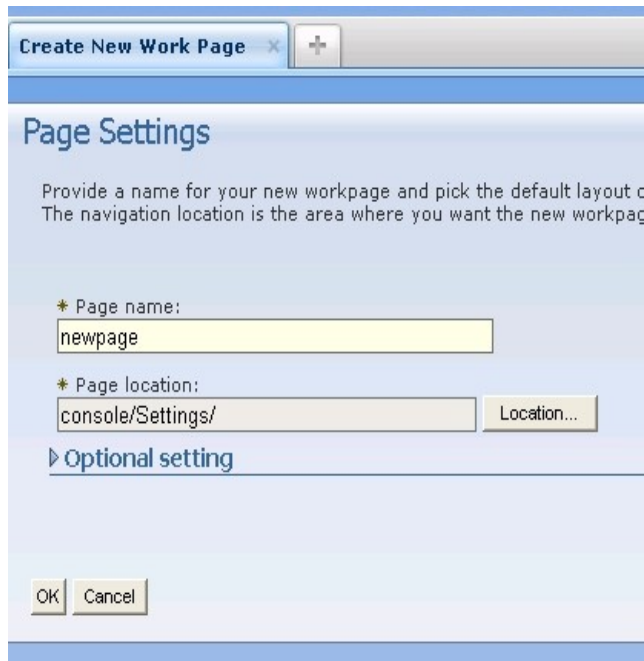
Create New Work Page ×

Page Settings

Provide a name for your new workpage and pick the default layout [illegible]
The navigation location is the area where you want the new workpa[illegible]

* Page name:
newpage

* Page location:
console/Settings/
Location...

Optional setting

OK Cancel